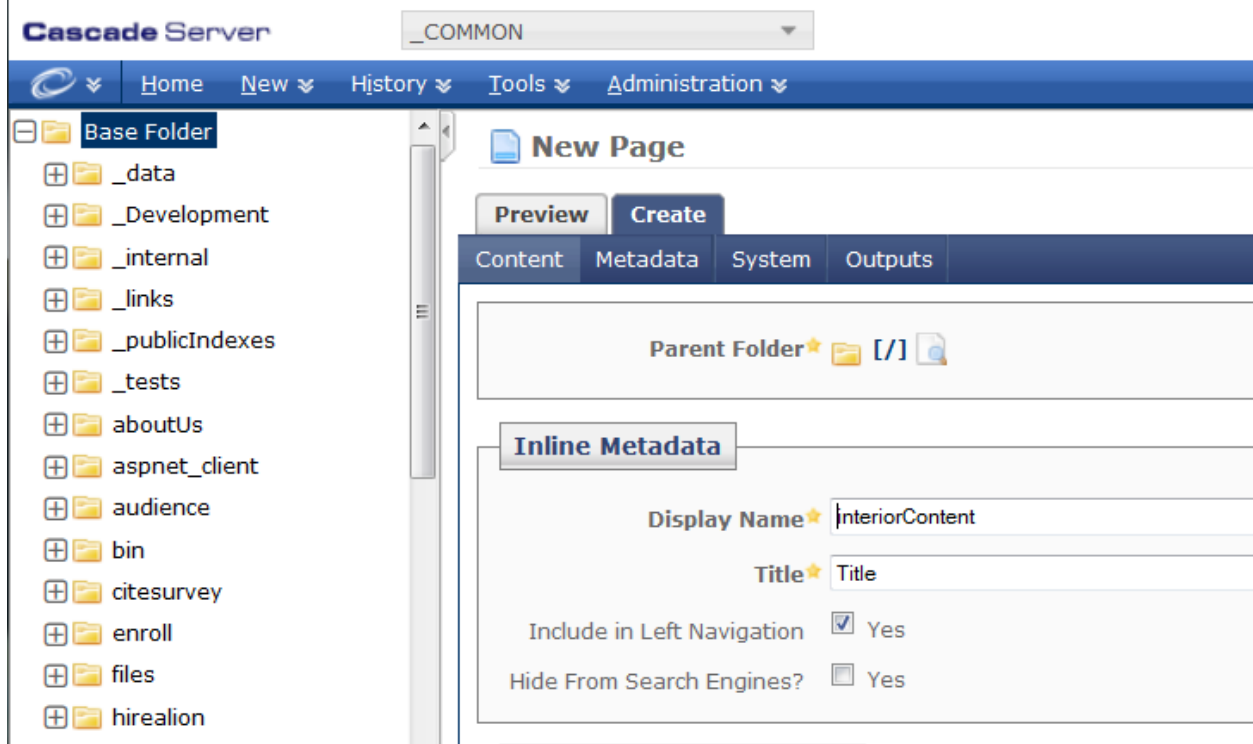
Cascade Server

_COMMON

Home New History Tools Administration

Base Folder
_data
_Development
_internal
_links
_publicIndexes
_tests
aboutUs
aspnet_client
audience
bin
citesurvey
enroll
files
hirealion

New Page

Preview Create

Content Metadata System Outputs

Parent Folder [/]

Inline Metadata

Display Name interiorContent

Title Title

Include in Left Navigation Yes

Hide From Search Engines? Yes